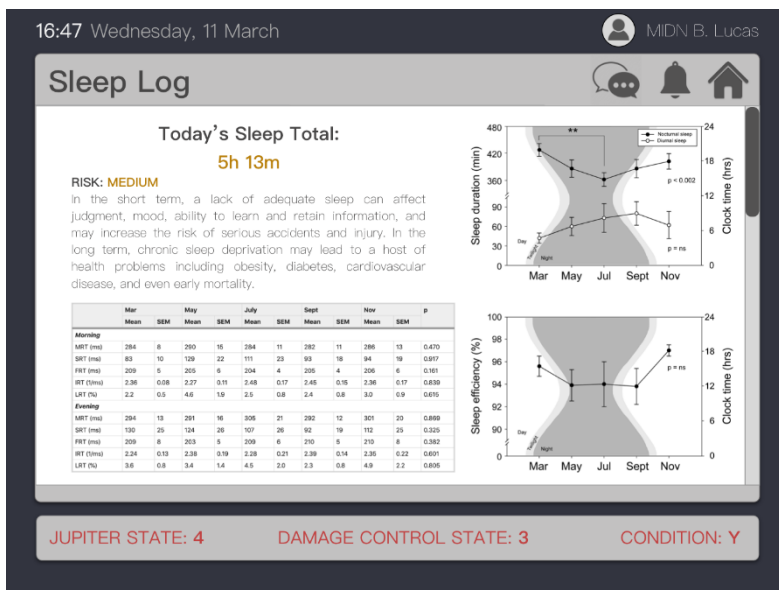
16:47 Wednesday, 11 March

MIDN B. Lucas

Sleep Log

Today's Sleep Total:

5h 13m

RISK: MEDIUM

In the short term, a lack of adequate sleep can affect judgment, mood, ability to learn and retain information, and may increase the risk of serious accidents and injury. In the long term, chronic sleep deprivation may lead to a host of health problems including obesity, diabetes, cardiovascular disease, and even early mortality.

| | Mar | | May | | July | | Sept | | Nov | | p |
|---|---|---|---|---|---|---|---|---|---|---|---|
| | Mean | SEM | Mean | SEM | Mean | SEM | Mean | SEM | Mean | SEM | |
| Morning | | | | | | | | | | | |
| MRT (ms) | 284 | 8 | 290 | 15 | 284 | 11 | 282 | 11 | 286 | 13 | 0.470 |
| SRT (ms) | 83 | 10 | 129 | 22 | 111 | 23 | 93 | 18 | 94 | 19 | 0.917 |
| FRT (ms) | 209 | 5 | 205 | 6 | 204 | 4 | 205 | 4 | 206 | 6 | 0.161 |
| IRT (1/ms) | 2.36 | 0.08 | 2.27 | 0.11 | 2.48 | 0.17 | 2.45 | 0.15 | 2.36 | 0.17 | 0.839 |
| LRT (%) | 2.2 | 0.5 | 4.6 | 1.9 | 2.5 | 0.8 | 2.4 | 0.8 | 3.0 | 0.9 | 0.615 |
| Evening | | | | | | | | | | | |
| MRT (ms) | 294 | 13 | 291 | 16 | 305 | 21 | 292 | 12 | 301 | 20 | 0.869 |
| SRT (ms) | 130 | 25 | 124 | 26 | 107 | 26 | 92 | 19 | 112 | 25 | 0.325 |
| FRT (ms) | 209 | 8 | 203 | 5 | 209 | 6 | 210 | 5 | 210 | 8 | 0.382 |
| IRT (1/ms) | 2.24 | 0.13 | 2.38 | 0.19 | 2.28 | 0.21 | 2.39 | 0.14 | 2.35 | 0.22 | 0.601 |
| LRT (%) | 3.6 | 0.8 | 3.4 | 1.4 | 4.5 | 2.0 | 2.3 | 0.8 | 4.9 | 2.2 | 0.605 |

480 420 360 60 0
Sleep duration (min)
24 18 12 6 0
Clock time (hrs)
**
Nocturnal sleep
Diurnal sleep
p < 0.002
p = ns
Day
Twilight
Night
Mar May Jul Sept Nov

100 98 96 94 92 90 0
Sleep efficiency (%)
24 18 12 6 0
Clock time (hrs)
p = ns
Twilight
Night
Mar May Jul Sept Nov

JUPITER STATE: 4
DAMAGE CONTROL STATE: 3
CONDITION: Y